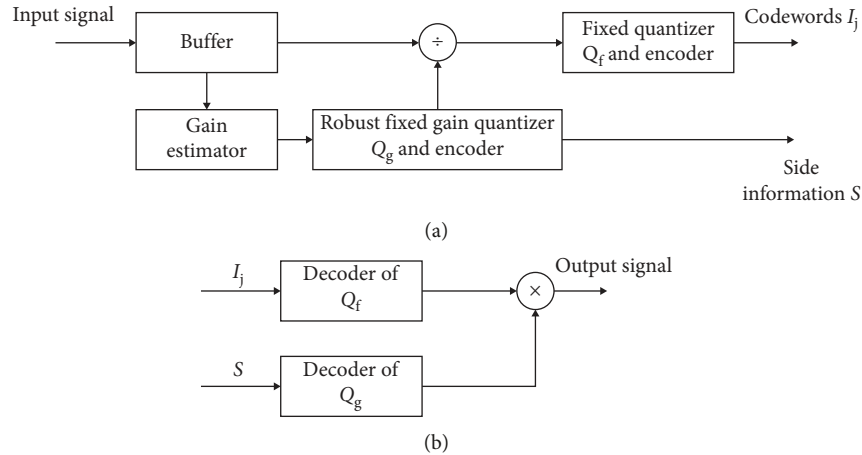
Input signal

Buffer

$\div$

Fixed quantizer $Q_f$ and encoder

Codewords $I_j$

Gain estimator

Robust fixed gain quantizer $Q_g$ and encoder

Side information $S$

(a)

$I_j$

Decoder of $Q_f$

$\times$

Output signal

$S$

Decoder of $Q_g$

(b)